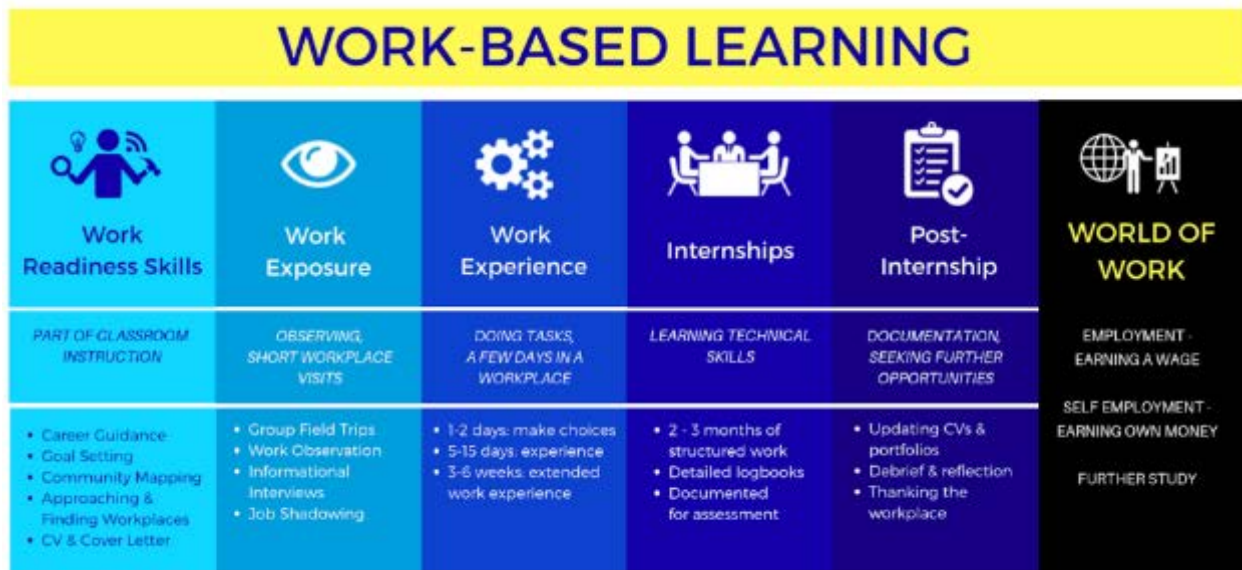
WORK-BASED LEARNING

Work Readiness Skills

PART OF CLASSROOM INSTRUCTION

- Career Guidance
- Goal Setting
- Community Mapping
- Approaching & Finding Workplaces
- CV & Cover Letter

Work Exposure

OBSERVING, SHORT WORKPLACE VISITS

- Group Field Trips
- Work Observation
- Informational Interviews
- Job Shadowing

Work Experience

DOING TASKS, A FEW DAYS IN A WORKPLACE

- 1-2 days: make choices
- 5-15 days: experience
- 3-6 weeks: extended work experience

Internships

LEARNING TECHNICAL SKILLS

- 2 - 3 months of structured work
- Detailed logbooks
- Documented for assessment

Post-Internship

DOCUMENTATION, SEEKING FURTHER OPPORTUNITIES

- Updating CVs & portfolios
- Debrief & reflection
- Thanking the workplace

WORLD OF WORK

EMPLOYMENT - EARNING A WAGE

SELF EMPLOYMENT - EARNING OWN MONEY

FURTHER STUDY